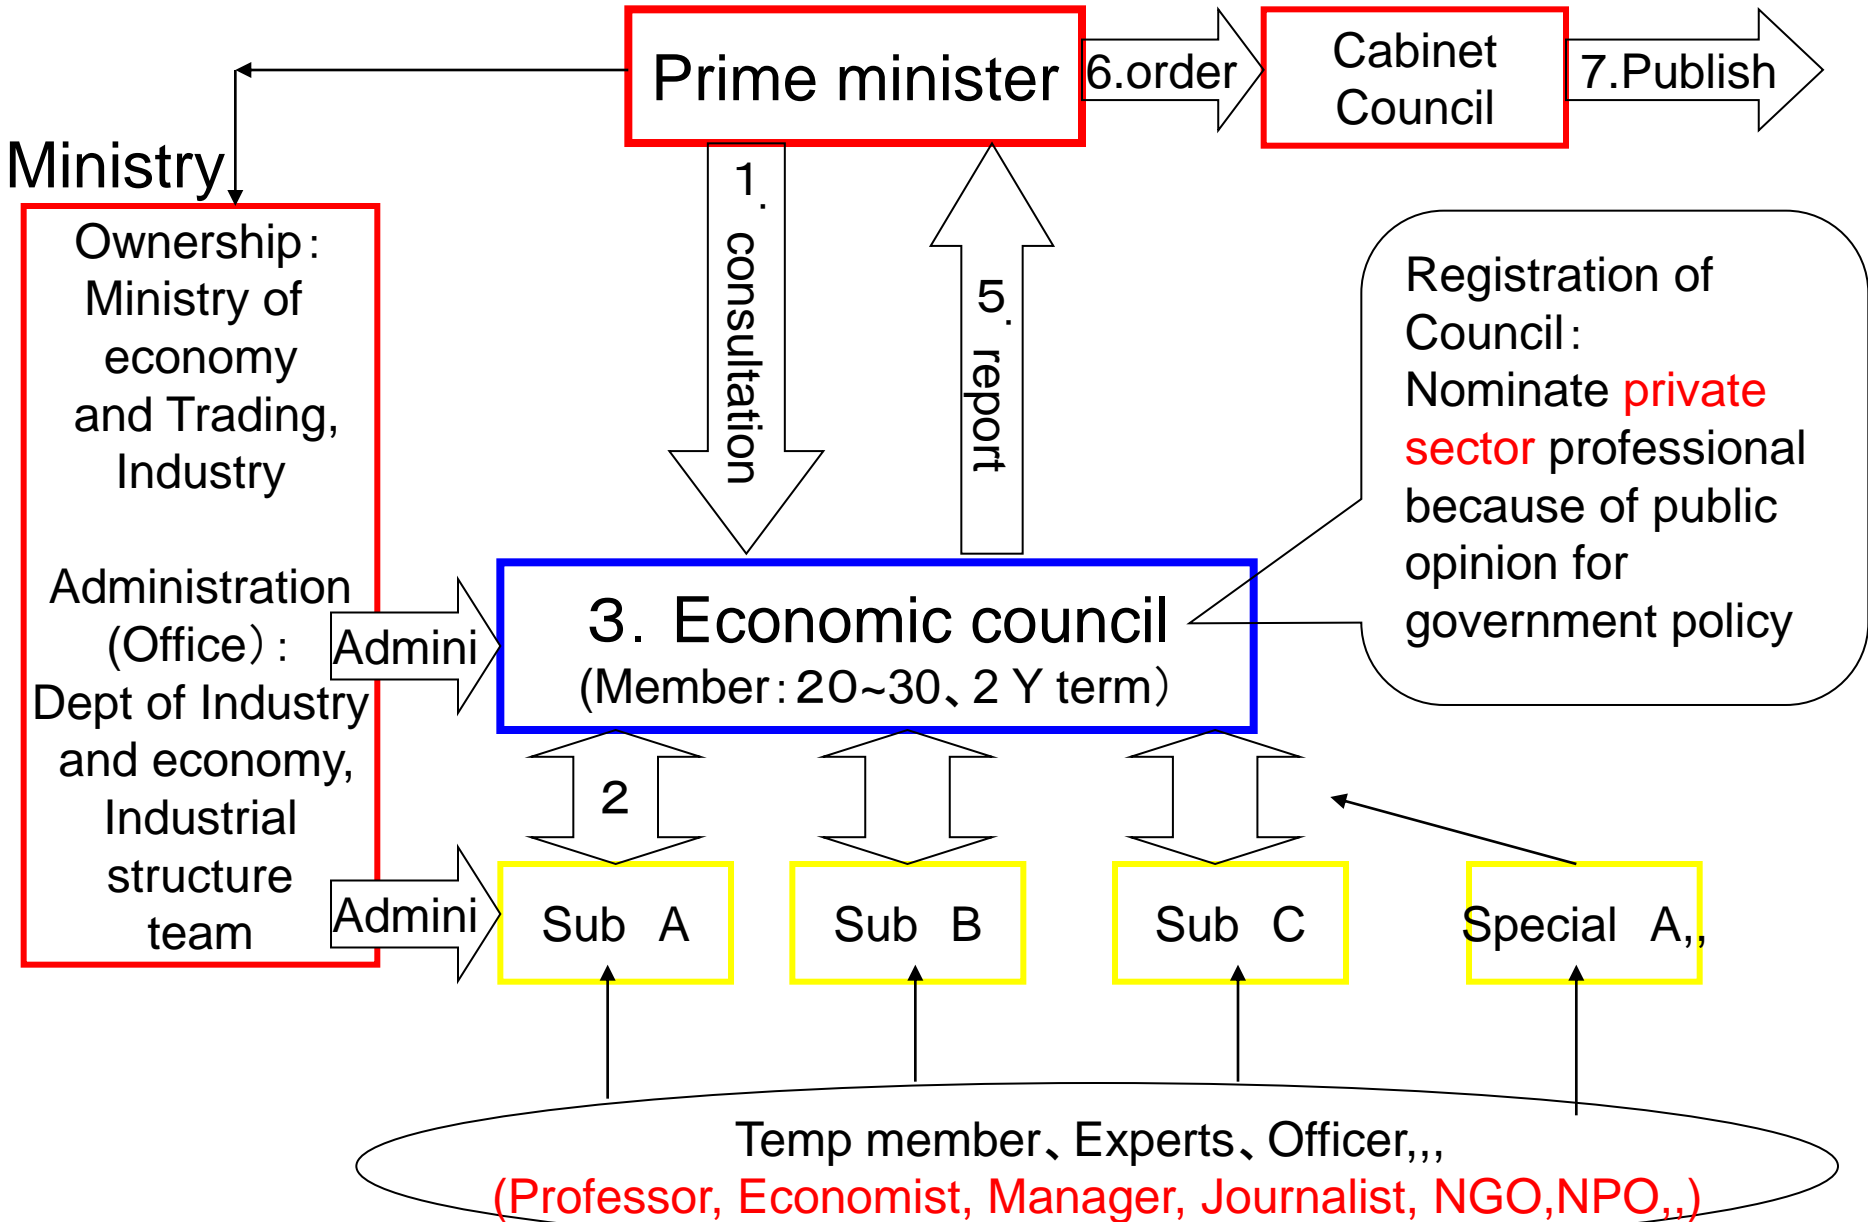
Prime minister

6.order

Cabinet Council

7.Publish

Ministry

Ownership: Ministry of economy and Trading, Industry

Administration (Office): Dept of Industry and economy, Industrial structure team

1. consultation

5. report

Registration of Council: Nominate private sector professional because of public opinion for government policy

Admini

3. Economic council
(Member: 20~30、2 Y term)

2

Admini

Sub A

Sub B

Sub C

Special A,,

Temp member、Experts、Officer,,,
(Professor, Economist, Manager, Journalist, NGO,NPO,,)